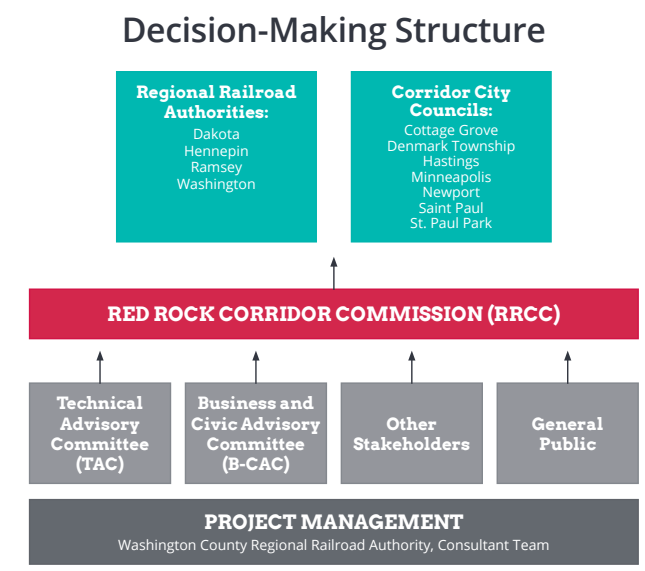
Decision-Making Structure

Regional Railroad Authorities:
Dakota
Hennepin
Ramsey
Washington

Corridor City Councils:
Cottage Grove
Denmark Township
Hastings
Minneapolis
Newport
Saint Paul
St. Paul Park

RED ROCK CORRIDOR COMMISSION (RRCC)

Technical Advisory Committee (TAC)

Business and Civic Advisory Committee (B-CAC)

Other Stakeholders

General Public

PROJECT MANAGEMENT
Washington County Regional Railroad Authority, Consultant Team